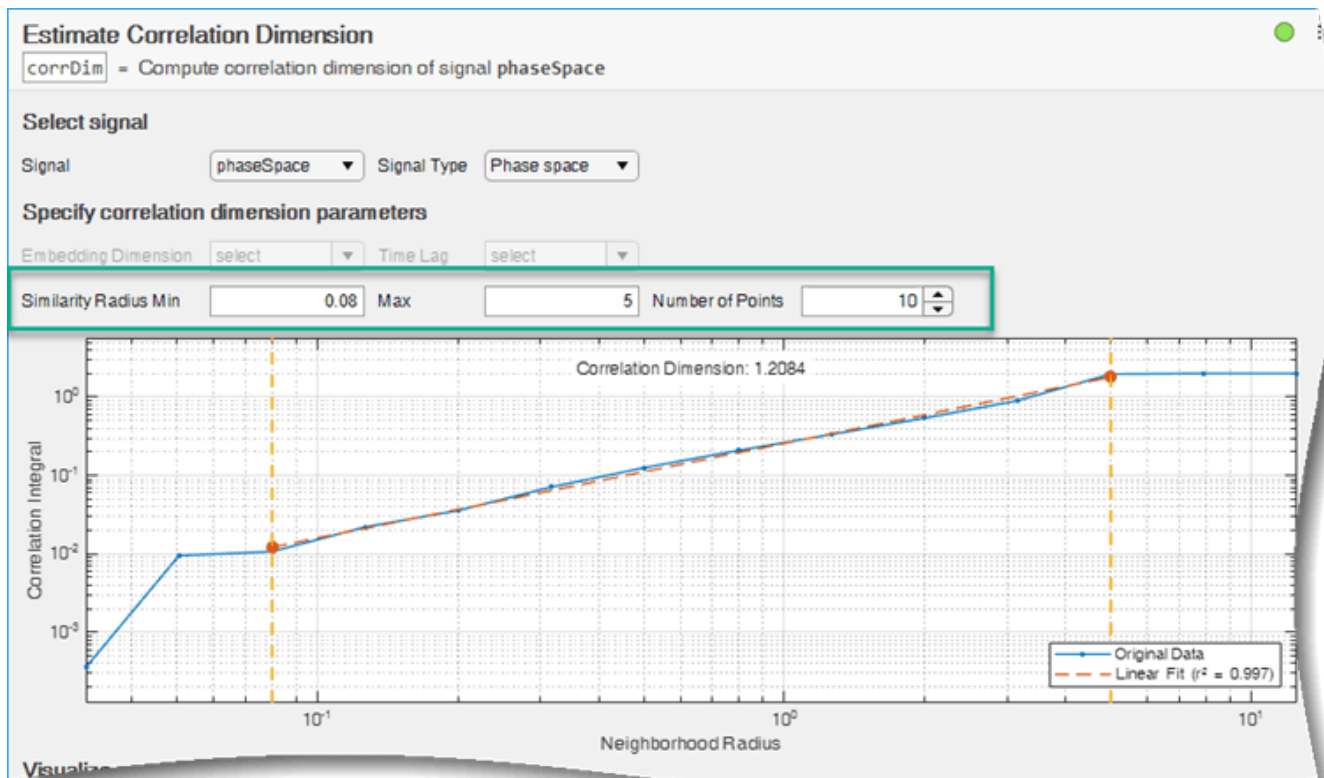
Estimate Correlation Dimension
corrDim = Compute correlation dimension of signal phaseSpace

Select signal
Signal phaseSpace ▼ Signal Type Phase space ▼

Specify correlation dimension parameters
Embedding Dimension select ▼ Time Lag select ▼
Similarity Radius Min 0.08 Max 5 Number of Points 10

Correlation Dimension: 1.2084
$10^0$
$10^{-1}$
$10^{-2}$
$10^{-3}$
Correlation Integral
Original Data
Linear Fit ($r^2$ = 0.997)
$10^{-1}$
$10^0$
$10^1$
Neighborhood Radius

Visualiz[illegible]